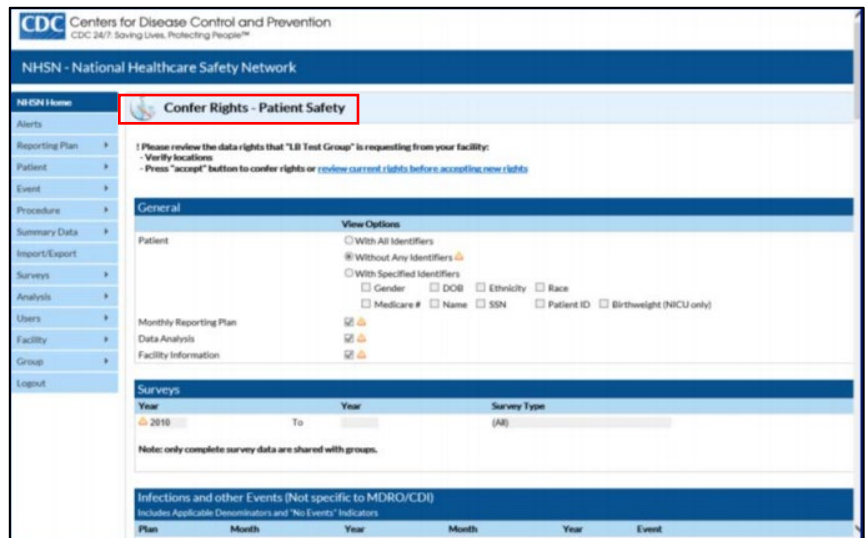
CDC Centers for Disease Control and Prevention
CDC 24/7: Saving Lives, Protecting People™

NHSN - National Healthcare Safety Network

NHSN Home
Alerts
Reporting Plan
Patient
Event
Procedure
Summary Data
Import/Export
Surveys
Analysis
Users
Facility
Group
Logout

Confer Rights - Patient Safety

! Please review the data rights that "LB Test Group" is requesting from your facility:
- Verify locations
- Press "accept" button to confer rights or review current rights before accepting new rights

General

View Options
Patient
With All Identifiers
Without Any Identifiers
With Specified Identifiers
Gender DOB Ethnicity Race
Medicare # Name SSN Patient ID Birthweight (NICU only)
Monthly Reporting Plan
Data Analysis
Facility Information

Surveys

| Year | | Year | Survey Type |
|---|---|---|---|
| 2010 | To | | (All) |

Note: only complete survey data are shared with groups.

Infections and other Events (Not specific to MDRO/CDI)
Includes Applicable Denominators and "No Events" Indicators

| Plan | Month | Year | Month | Year | Event |
|---|---|---|---|---|---|